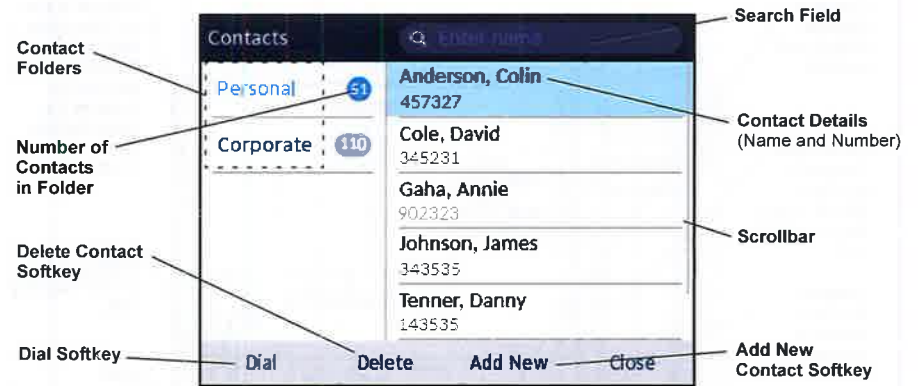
Contact Folders

Contacts

Enter name

Search Field

Personal 51

Corporate 110

Anderson, Colin
457327

Contact Details
(Name and Number)

Number of Contacts in Folder

Cole, David
345231

Gaha, Annie
902323

Johnson, James
343535

Scrollbar

Delete Contact Softkey

Tenner, Danny
143535

Dial Softkey

Dial

Delete

Add New

Close

Add New Contact Softkey